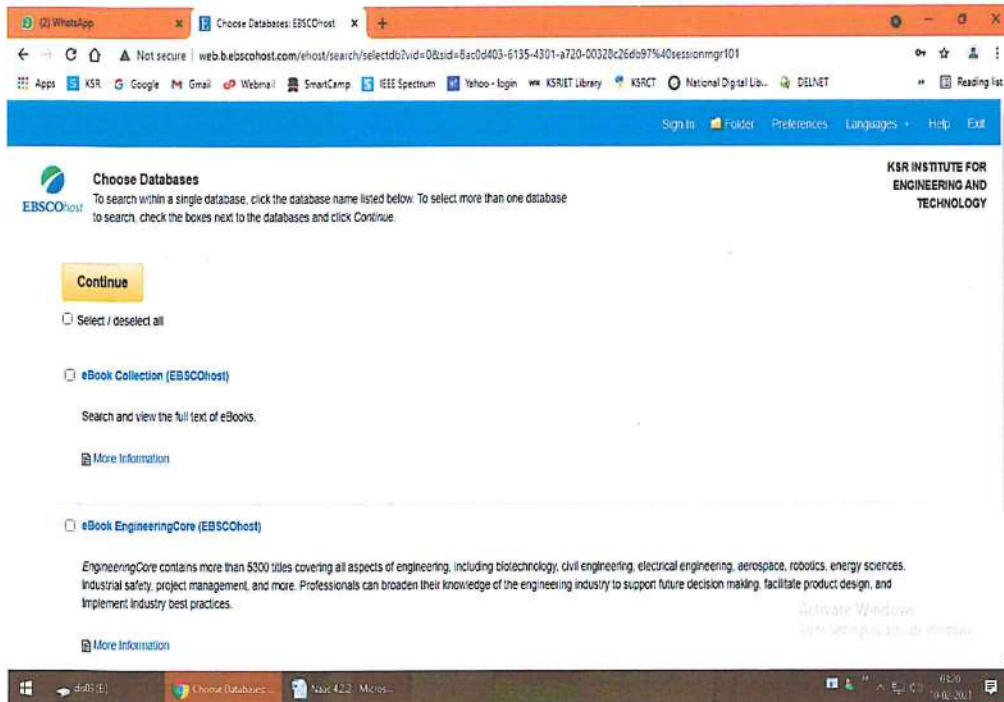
(2) WhatsApp
Choose Databases: EBSCOhost
+

Not secure | web.b.ebscohost.com/ehost/search/selectdb?vid=0&sid=8ac0d403-6135-4301-a720-00328c26db97%40sessionmgr101

Apps KSR Google Gmail Webmail SmartCamp IEEE Spectrum Yahoo - login KSRIET Library KSRCT National Digital Lib... DELNET Reading list

Sign In Folder Preferences Languages Help Exit

EBSCOhost

Choose Databases

To search within a single database, click the database name listed below. To select more than one database to search, check the boxes next to the databases and click Continue.

KSR INSTITUTE FOR ENGINEERING AND TECHNOLOGY

Continue

Select / deselect all

eBook Collection (EBSCOhost)

Search and view the full text of eBooks.

More Information

eBook EngineeringCore (EBSCOhost)

EngineeringCore contains more than 5300 titles covering all aspects of engineering, including biotechnology, civil engineering, electrical engineering, aerospace, robotics, energy sciences, industrial safety, project management, and more. Professionals can broaden their knowledge of the engineering industry to support future decision making, facilitate product design, and implement industry best practices.

Activate Windows
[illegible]

More Information

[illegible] Choose Databases: Naac 4.2.2 Micros... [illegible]